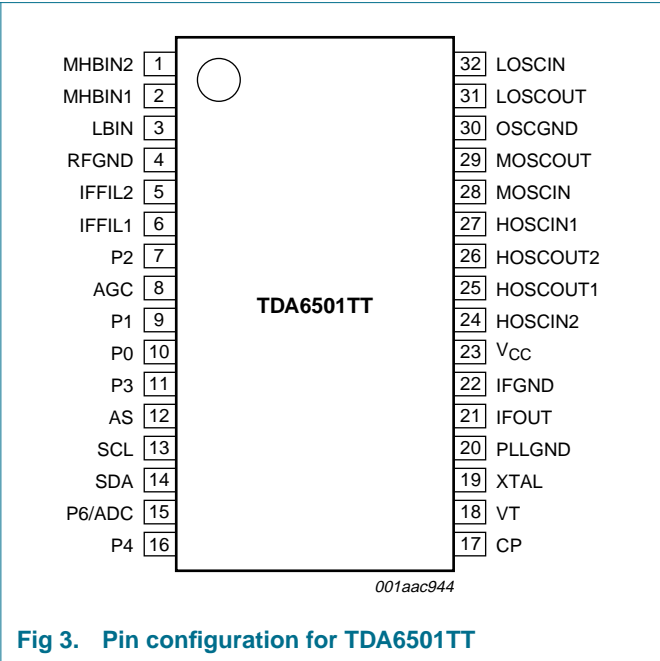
MHBIN2 1
MHBIN1 2
LBIN 3
RFGND 4
IFFIL2 5
IFFIL1 6
P2 7
AGC 8
P1 9
P0 10
P3 11
AS 12
SCL 13
SDA 14
P6/ADC 15
P4 16

TDA6501TT

32 LOSCIN
31 LOSCOUT
30 OSCGND
29 MOSCOUT
28 MOSCIN
27 HOSCIN1
26 HOSCOUT2
25 HOSCOUT1
24 HOSCIN2
23 $V_{CC}$
22 IFGND
21 IFOUT
20 PLLGND
19 XTAL
18 VT
17 CP

001aac944

Fig 3. Pin configuration for TDA6501TT